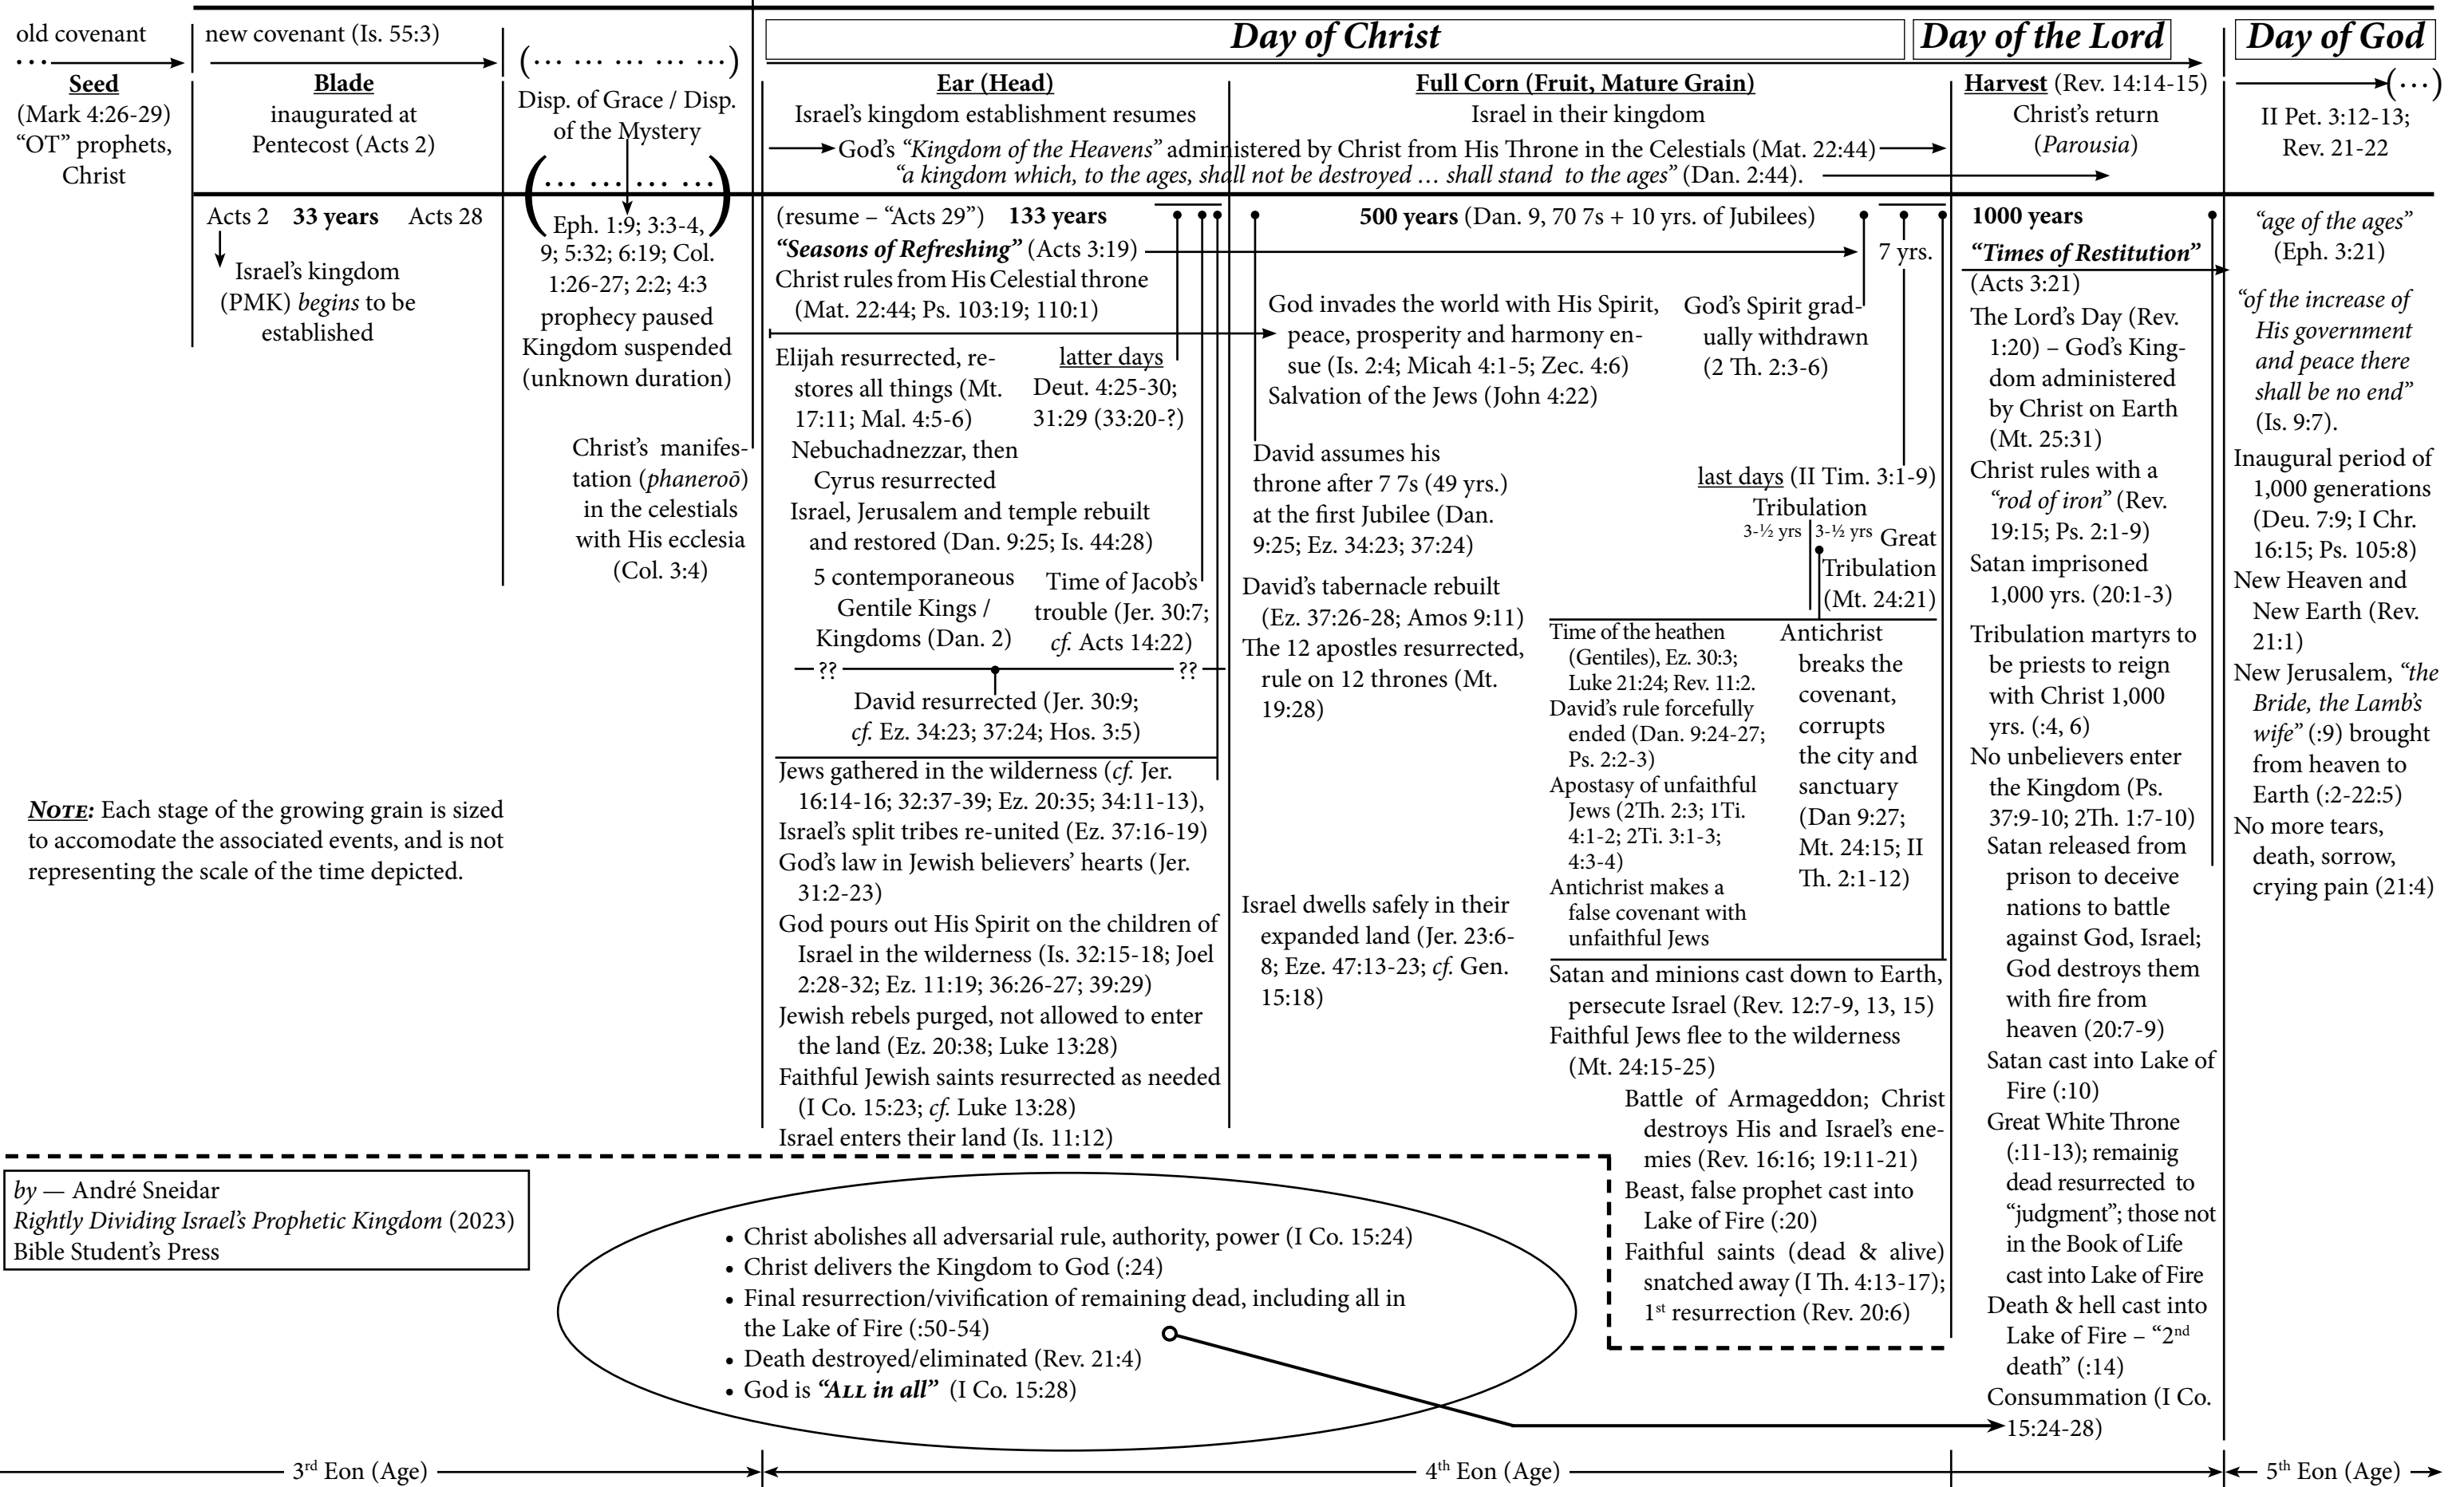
old covenant
…
Seed
(Mark 4:26-29)
"OT" prophets, Christ

new covenant (Is. 55:3)
Blade
inaugurated at Pentecost (Acts 2)

(… … … … …)
Disp. of Grace / Disp. of the Mystery
(… … … …)

Day of Christ
Day of the Lord
Day of God

Ear (Head)
Israel's kingdom establishment resumes

Full Corn (Fruit, Mature Grain)
Israel in their kingdom

Harvest (Rev. 14:14-15)
Christ's return (Parousia)

(…)
II Pet. 3:12-13; Rev. 21-22

God's "Kingdom of the Heavens" administered by Christ from His Throne in the Celestials (Mat. 22:44)
"a kingdom which, to the ages, shall not be destroyed … shall stand to the ages" (Dan. 2:44).

Acts 2 **33 years** Acts 28
Israel's kingdom (PMK) begins to be established

Eph. 1:9; 3:3-4, 9; 5:32; 6:19; Col. 1:26-27; 2:2; 4:3
prophecy paused
Kingdom suspended
(unknown duration)

Christ's manifestation (phaneroō) in the celestials with His ecclesia (Col. 3:4)

(resume – "Acts 29") **133 years**
"Seasons of Refreshing" (Acts 3:19)
Christ rules from His Celestial throne (Mat. 22:44; Ps. 103:19; 110:1)
Elijah resurrected, restores all things (Mt. 17:11; Mal. 4:5-6)
latter days
Deut. 4:25-30; 31:29 (33:20-?)
Nebuchadnezzar, then Cyrus resurrected
Israel, Jerusalem and temple rebuilt and restored (Dan. 9:25; Is. 44:28)
5 contemporaneous Gentile Kings / Kingdoms (Dan. 2)
Time of Jacob's trouble (Jer. 30:7; cf. Acts 14:22)
—?? ??—
David resurrected (Jer. 30:9; cf. Ez. 34:23; 37:24; Hos. 3:5)
Jews gathered in the wilderness (cf. Jer. 16:14-16; 32:37-39; Ez. 20:35; 34:11-13),
Israel's split tribes re-united (Ez. 37:16-19)
God's law in Jewish believers' hearts (Jer. 31:2-23)
God pours out His Spirit on the children of Israel in the wilderness (Is. 32:15-18; Joel 2:28-32; Ez. 11:19; 36:26-27; 39:29)
Jewish rebels purged, not allowed to enter the land (Ez. 20:38; Luke 13:28)
Faithful Jewish saints resurrected as needed (I Co. 15:23; cf. Luke 13:28)
Israel enters their land (Is. 11:12)

**500 years** (Dan. 9, 70 7s + 10 yrs. of Jubilees)
God invades the world with His Spirit, peace, prosperity and harmony ensue (Is. 2:4; Micah 4:1-5; Zec. 4:6)
Salvation of the Jews (John 4:22)
David assumes his throne after 7 7s (49 yrs.) at the first Jubilee (Dan. 9:25; Ez. 34:23; 37:24)
David's tabernacle rebuilt (Ez. 37:26-28; Amos 9:11)
The 12 apostles resurrected, rule on 12 thrones (Mt. 19:28)
Israel dwells safely in their expanded land (Jer. 23:6-8; Eze. 47:13-23; cf. Gen. 15:18)

7 yrs.
God's Spirit gradually withdrawn (2 Th. 2:3-6)
last days (II Tim. 3:1-9)
Tribulation
3-½ yrs 3-½ yrs
Great Tribulation (Mt. 24:21)
Time of the heathen (Gentiles), Ez. 30:3; Luke 21:24; Rev. 11:2.
David's rule forcefully ended (Dan. 9:24-27; Ps. 2:2-3)
Apostasy of unfaithful Jews (2Th. 2:3; 1Ti. 4:1-2; 2Ti. 3:1-3; 4:3-4)
Antichrist makes a false covenant with unfaithful Jews
Antichrist breaks the covenant, corrupts the city and sanctuary (Dan 9:27; Mt. 24:15; II Th. 2:1-12)
Satan and minions cast down to Earth, persecute Israel (Rev. 12:7-9, 13, 15)
Faithful Jews flee to the wilderness (Mt. 24:15-25)
Battle of Armageddon; Christ destroys His and Israel's enemies (Rev. 16:16; 19:11-21)
Beast, false prophet cast into Lake of Fire (:20)
Faithful saints (dead & alive) snatched away (I Th. 4:13-17); 1st resurrection (Rev. 20:6)

**1000 years**
"Times of Restitution" (Acts 3:21)
The Lord's Day (Rev. 1:20) – God's Kingdom administered by Christ on Earth (Mt. 25:31)
Christ rules with a "rod of iron" (Rev. 19:15; Ps. 2:1-9)
Satan imprisoned 1,000 yrs. (20:1-3)
Tribulation martyrs to be priests to reign with Christ 1,000 yrs. (:4, 6)
No unbelievers enter the Kingdom (Ps. 37:9-10; 2Th. 1:7-10)
Satan released from prison to deceive nations to battle against God, Israel; God destroys them with fire from heaven (20:7-9)
Satan cast into Lake of Fire (:10)
Great White Throne (:11-13); remainig dead resurrected to "judgment"; those not in the Book of Life cast into Lake of Fire
Death & hell cast into Lake of Fire – "2nd death" (:14)
Consummation (I Co. 15:24-28)

"age of the ages" (Eph. 3:21)
"of the increase of His government and peace there shall be no end" (Is. 9:7).
Inaugural period of 1,000 generations (Deu. 7:9; I Chr. 16:15; Ps. 105:8)
New Heaven and New Earth (Rev. 21:1)
New Jerusalem, "the Bride, the Lamb's wife" (:9) brought from heaven to Earth (:2-22:5)
No more tears, death, sorrow, crying pain (21:4)

NOTE: Each stage of the growing grain is sized to accomodate the associated events, and is not representing the scale of the time depicted.

by — André Sneidar
Rightly Dividing Israel's Prophetic Kingdom (2023)
Bible Student's Press

• Christ abolishes all adversarial rule, authority, power (I Co. 15:24)
• Christ delivers the Kingdom to God (:24)
• Final resurrection/vivification of remaining dead, including all in the Lake of Fire (:50-54)
• Death destroyed/eliminated (Rev. 21:4)
• God is "ALL in all" (I Co. 15:28)

3rd Eon (Age)
4th Eon (Age)
5th Eon (Age)